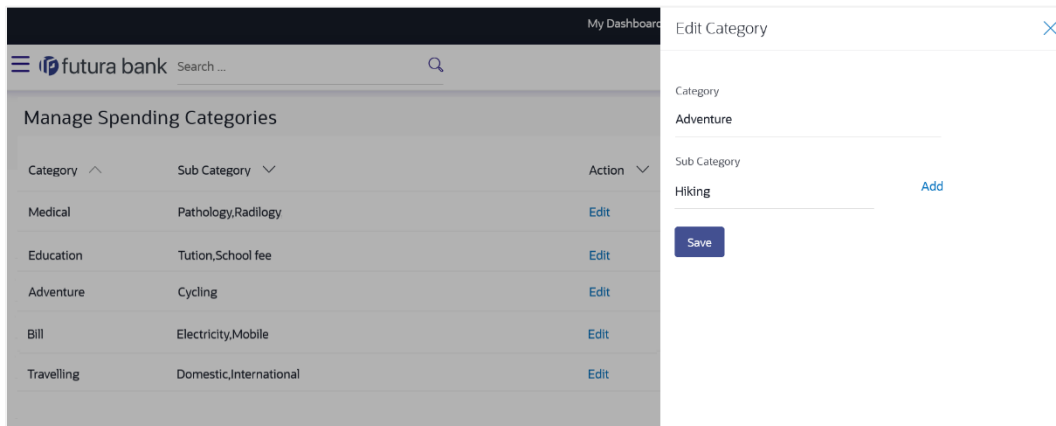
My Dashboard

futura bank Search ...

Manage Spending Categories

| Category | Sub Category | Action |
|---|---|---|
| Medical | Pathology,Radilogy | Edit |
| Education | Tution,School fee | Edit |
| Adventure | Cycling | Edit |
| Bill | Electricity,Mobile | Edit |
| Travelling | Domestic,International | Edit |

Edit Category

Category
Adventure

Sub Category
Hiking

Add

Save